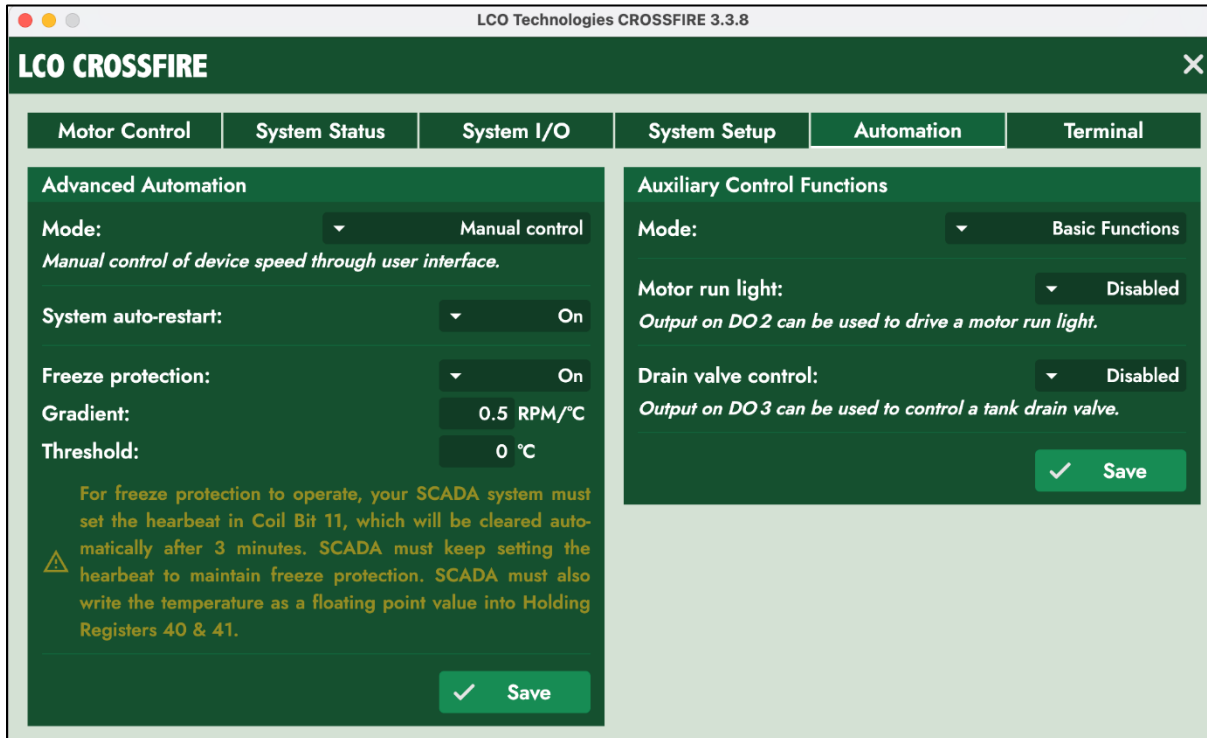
LCO Technologies CROSSFIRE 3.3.8

LCO CROSSFIRE

Motor Control | System Status | System I/O | System Setup | Automation | Terminal

Advanced Automation

Mode: Manual control
Manual control of device speed through user interface.

System auto-restart: On

Freeze protection: On
Gradient: 0.5 RPM/°C
Threshold: 0 °C

For freeze protection to operate, your SCADA system must set the hearbeat in Coil Bit 11, which will be cleared automatically after 3 minutes. SCADA must keep setting the hearbeat to maintain freeze protection. SCADA must also write the temperature as a floating point value into Holding Registers 40 & 41.

Save

Auxiliary Control Functions

Mode: Basic Functions

Motor run light: Disabled
Output on DO 2 can be used to drive a motor run light.

Drain valve control: Disabled
Output on DO 3 can be used to control a tank drain valve.

Save